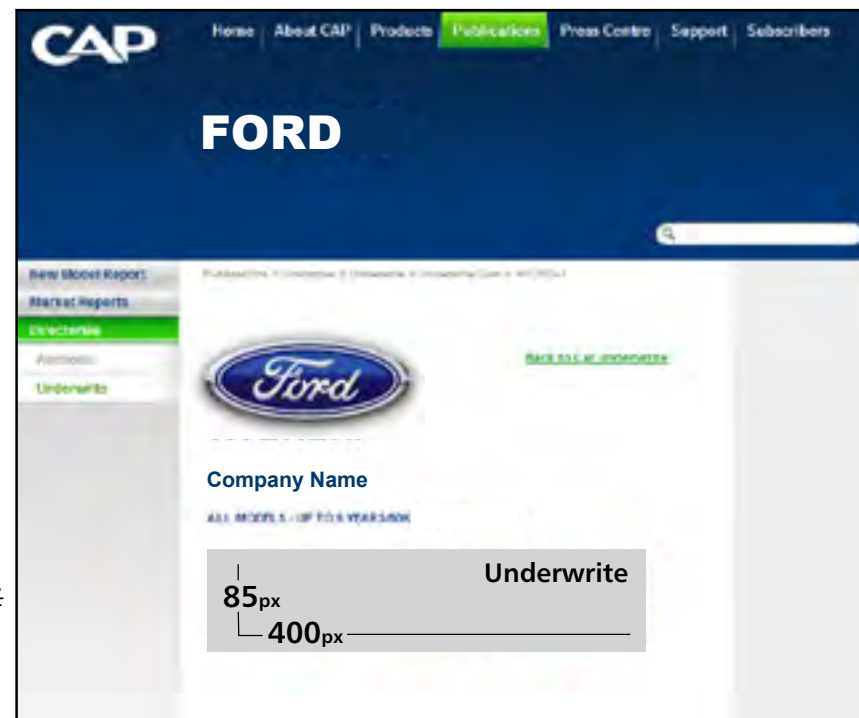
CAP

Home | About CAP | Products | Publications | Press Centre | Support | Subscribers

FORD

New Model Report
Market Reports
Directories
Auctions
Underwrite

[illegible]

Back to Car Underwrite

Ford

Company Name

ALL MODELS - UP TO 5 YEARS/80K

Underwrite

85px

400px